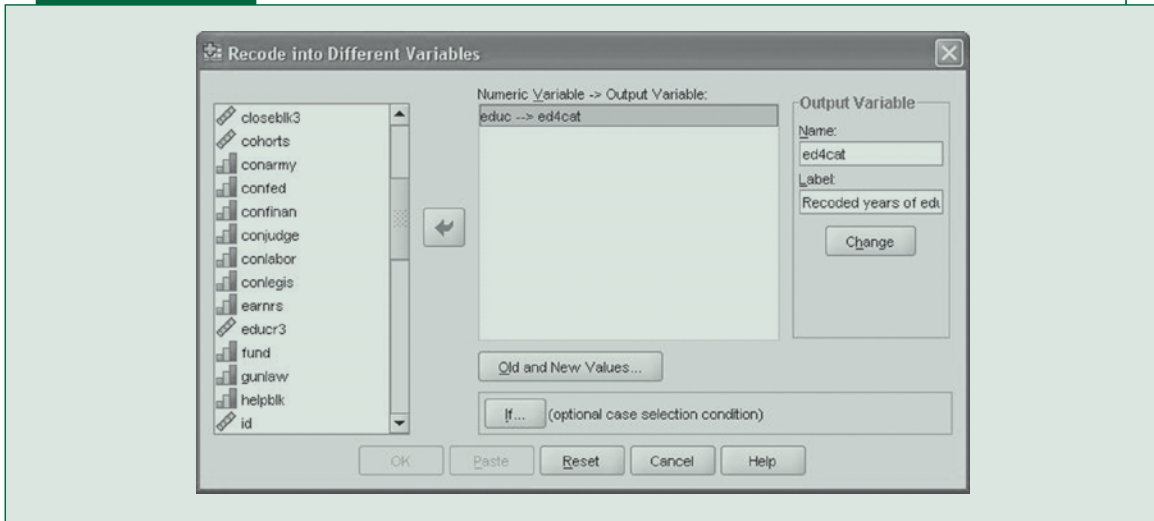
Recode into Different Variables

closeblk3
cohorts
conarmy
confed
confinan
conjudge
conlabor
conlegis
earnrs
educr3
fund
gunlaw
helpblk
id

Numeric Variable -> Output Variable:
educ --> ed4cat

Output Variable
Name:
ed4cat
Label:
Recoded years of edu
Change

Old and New Values...

If... (optional case selection condition)

OK Paste Reset Cancel Help